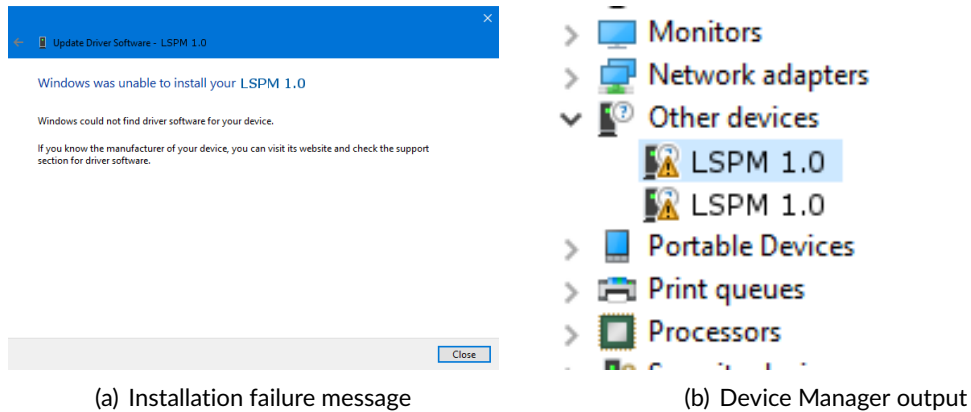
Update Driver Software - LSPM 1.0

Windows was unable to install your LSPM 1.0

Windows could not find driver software for your device.

If you know the manufacturer of your device, you can visit its website and check the support section for driver software.

Close

(a) Installation failure message

Monitors
Network adapters
Other devices
LSPM 1.0
LSPM 1.0
Portable Devices
Print queues
Processors
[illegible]

(b) Device Manager output